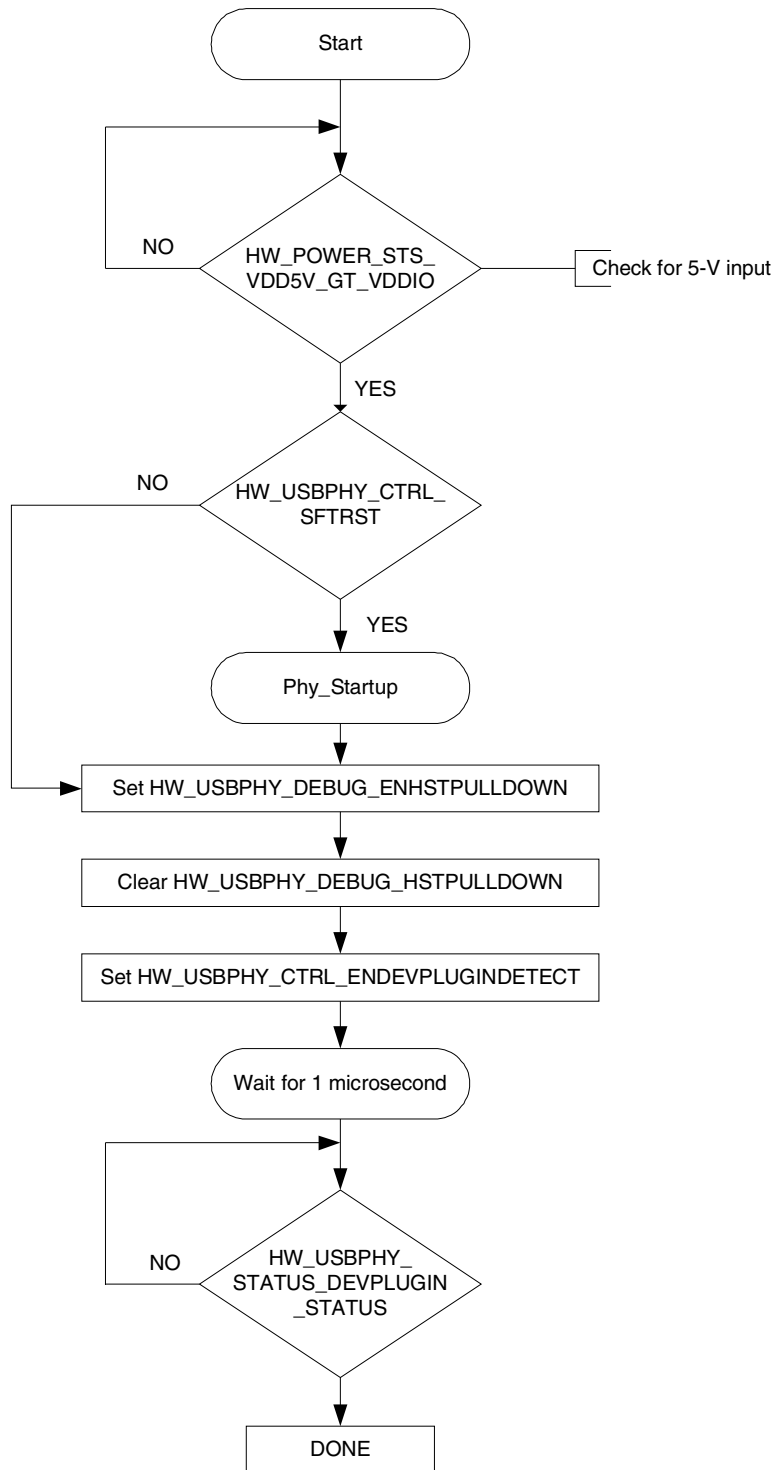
Start

NO

HW_POWER_STS_VDD5V_GT_VDDIO

Check for 5-V input

YES

NO

HW_USBPHY_CTRL_SFTRST

YES

Phy_Startup

Set HW_USBPHY_DEBUG_ENHSTPULLDOWN

Clear HW_USBPHY_DEBUG_HSTPULLDOWN

Set HW_USBPHY_CTRL_ENDEVPLUGINDETECT

Wait for 1 microsecond

NO

HW_USBPHY_STATUS_DEVPLUGIN_STATUS

DONE